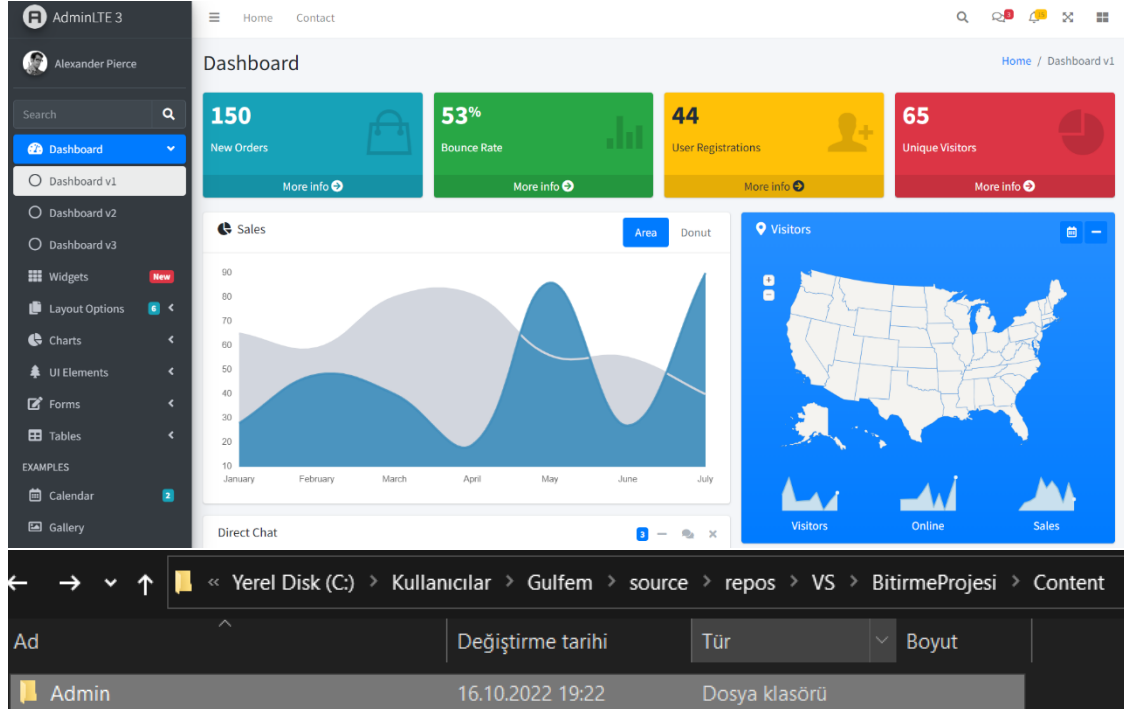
AdminLTE 3

Alexander Pierce

Search

Dashboard
Dashboard v1
Dashboard v2
Dashboard v3
Widgets New
Layout Options 6
Charts
UI Elements
Forms
Tables
EXAMPLES
Calendar 2
Gallery

Home Contact

3

Dashboard

Home / Dashboard v1

150
New Orders
More info

53%
Bounce Rate
More info

44
User Registrations
More info

65
Unique Visitors
More info

Sales
Area Donut

90
80
70
60
50
40
30
20
10
January February March April May June July

Visitors

Visitors Online Sales

Direct Chat 3

« Yerel Disk (C:) › Kullanıcılar › Gulfem › source › repos › VS › BitirmeProjesi › Content

| Ad | Değiştirme tarihi | Tür | Boyut |
|---|---|---|---|
| Admin | 16.10.2022 19:22 | Dosya klasörü | |